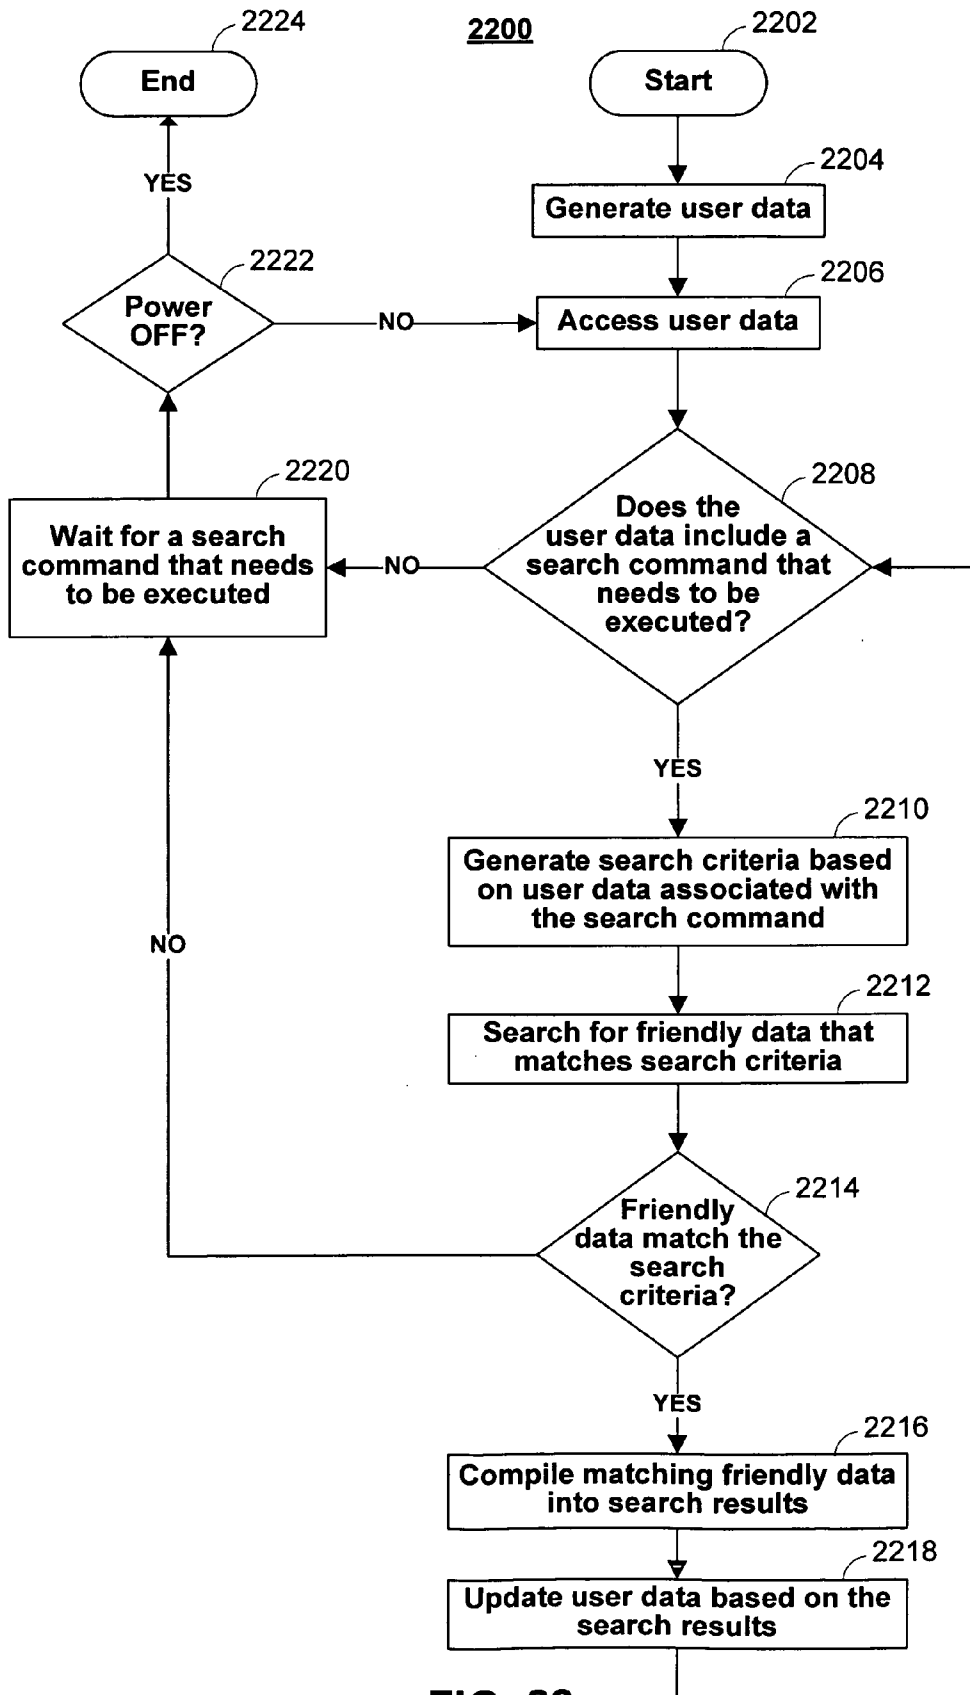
2200

2224
End

2202
Start

2204
Generate user data

2222
Power OFF?

YES

NO

2206
Access user data

2220
Wait for a search command that needs to be executed

NO

2208
Does the user data include a search command that needs to be executed?

YES

2210
Generate search criteria based on user data associated with the search command

NO

2212
Search for friendly data that matches search criteria

2214
Friendly data match the search criteria?

YES

2216
Compile matching friendly data into search results

2218
Update user data based on the search results

FIG. 22